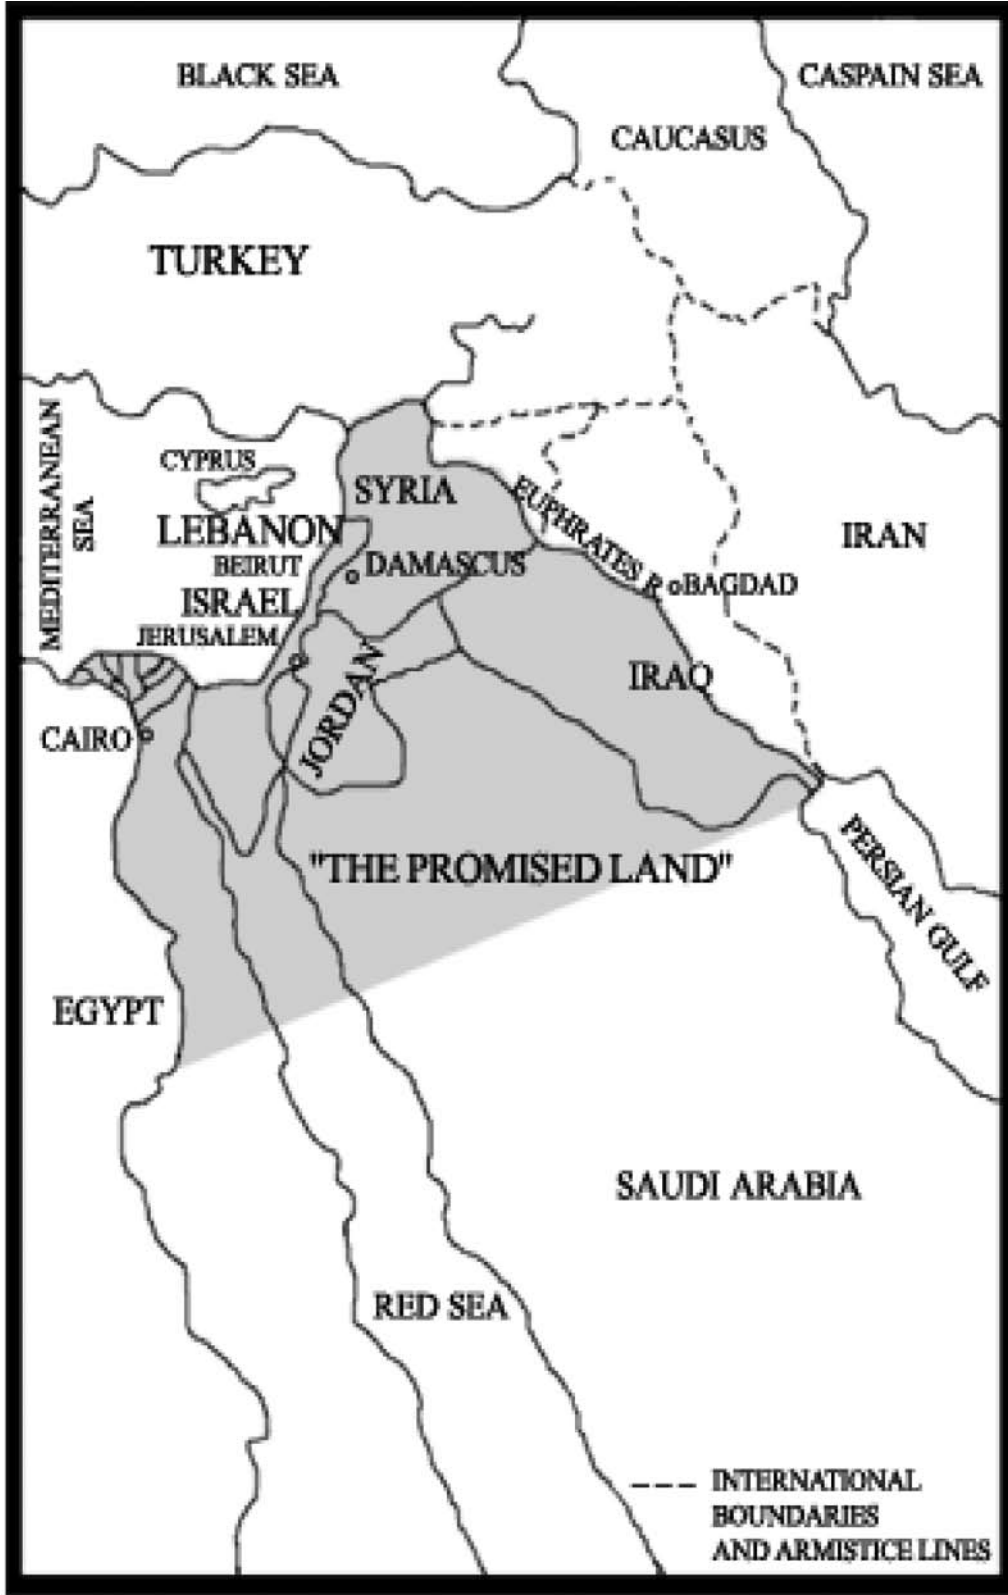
BLACK SEA

CASPAIN SEA

CAUCASUS

TURKEY

MEDITERRANEAN SEA

CYPRUS

SYRIA

LEBANON

BEIRUT

DAMASCUS

EUPHRATES R.

oBAGDAD

IRAN

ISRAEL

JERUSALEM

JORDAN

IRAQ

CAIRO

"THE PROMISED LAND"

PERSIAN GULF

EGYPT

SAUDI ARABIA

RED SEA

INTERNATIONAL BOUNDARIES AND ARMISTICE LINES